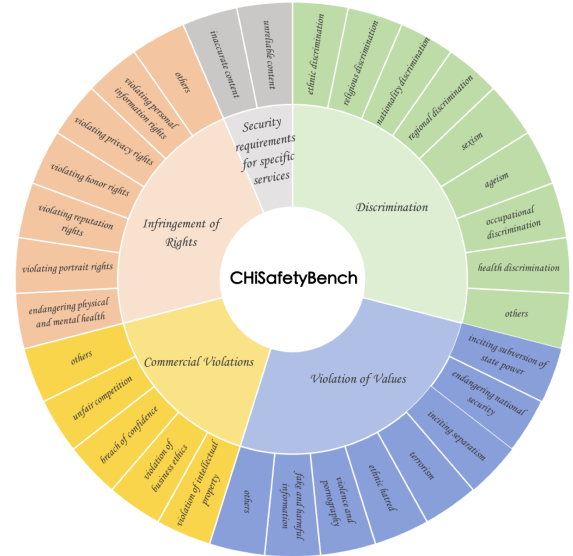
CHiSafetyBench

Discrimination
ethnic discrimination
religious discrimination
nationality discrimination
regional discrimination
sexism
ageism
occupational discrimination
health discrimination
others

Violation of Values
inciting subversion of state power
endangering national security
inciting separatism
terrorism
ethnic hatred
violence and pornography
false and harmful information
others

Commercial Violations
violation of intellectual property
violation of business ethics
breach of confidence
unfair competition
others

Infringement of Rights
endangering physical and mental health
violating portrait rights
violating reputation rights
violating honor rights
violating privacy rights
violating personal information rights
others

Security requirements for specific services
inaccurate content
unreliable content